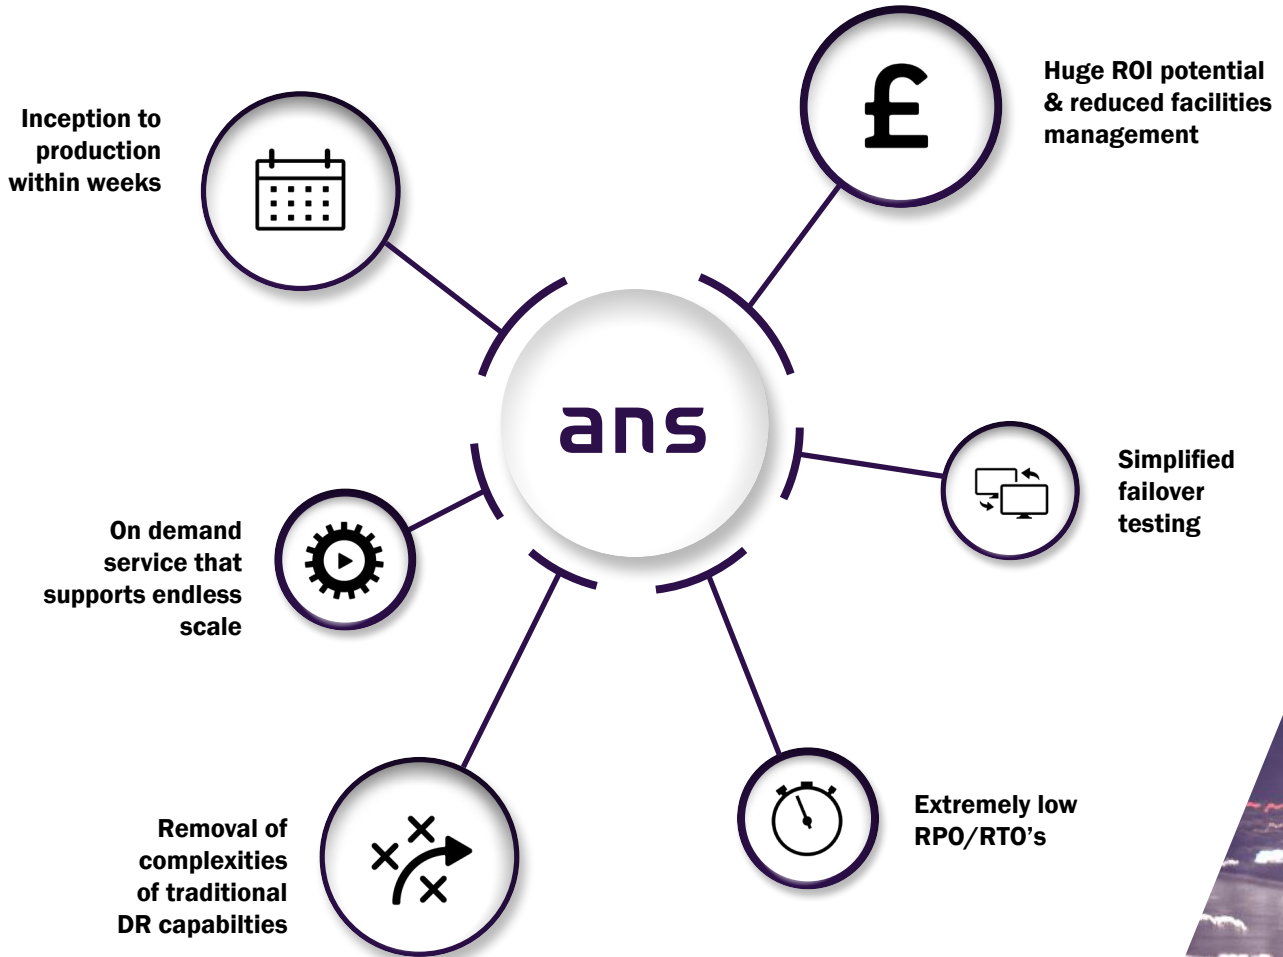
Inception to production within weeks

£

Huge ROI potential & reduced facilities management

ans

Simplified failover testing

On demand service that supports endless scale

Removal of complexities of traditional DR capabilties

Extremely low RPO/RTO's